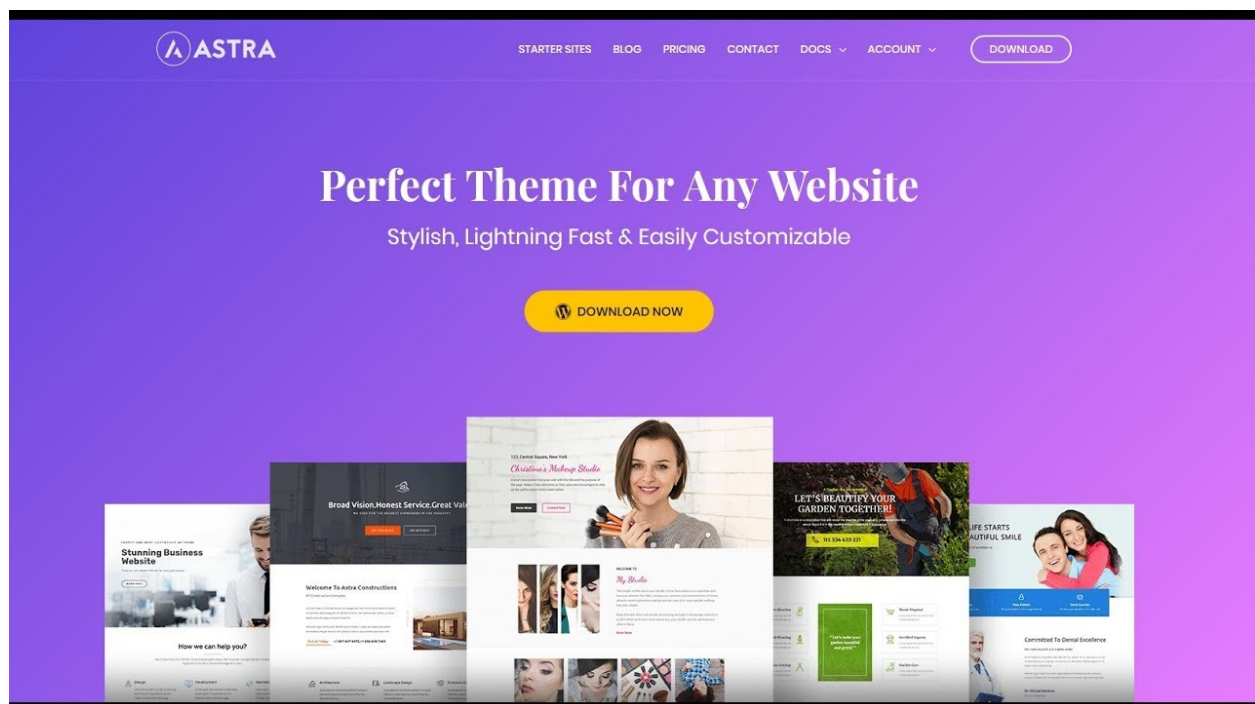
ASTRA

STARTER SITES BLOG PRICING CONTACT DOCS ACCOUNT DOWNLOAD

Perfect Theme For Any Website

Stylish, Lightning Fast & Easily Customizable

DOWNLOAD NOW

Stunning Business Website

How we can help you?

Broad Vision.Honest Service.Great Val

Welcome To Astra Constructions

123, Central Square, New York

Christina's Makeup Studio

My Studio

LET'S BEAUTIFY YOUR GARDEN TOGETHER!

113 334 653 221

LIFE STARTS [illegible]AUTIFUL SMILE

Committed To Dental Excellence